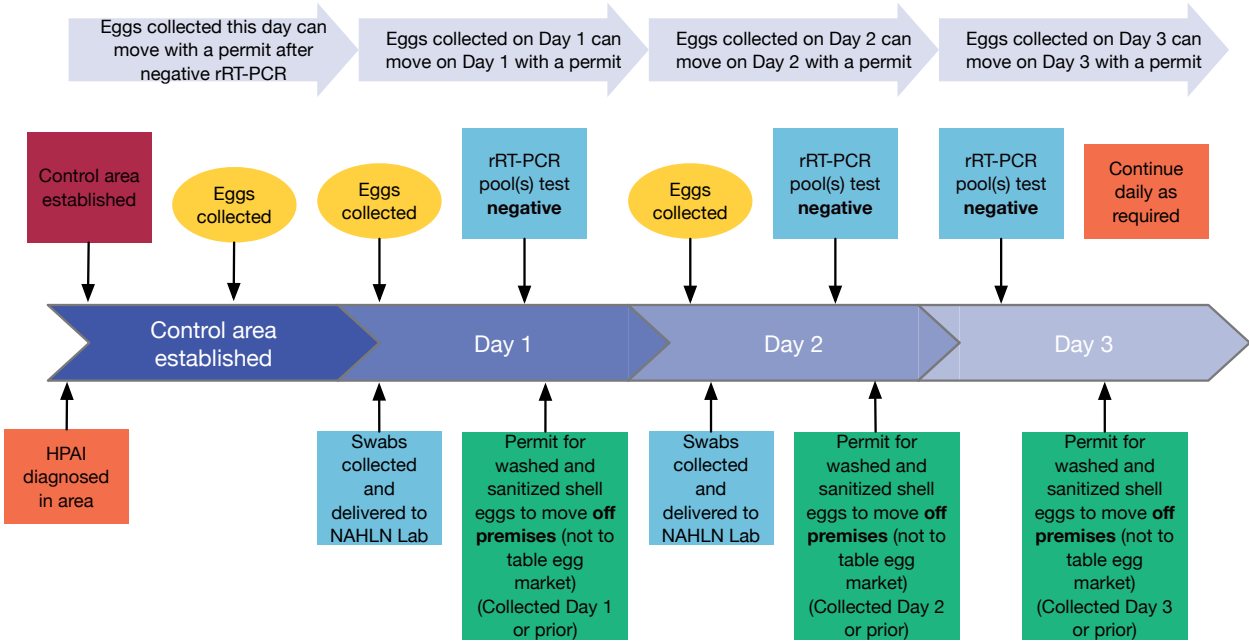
Eggs collected this day can move with a permit after negative rRT-PCR

Eggs collected on Day 1 can move on Day 1 with a permit

Eggs collected on Day 2 can move on Day 2 with a permit

Eggs collected on Day 3 can move on Day 3 with a permit

Control area established

Eggs collected

Eggs collected

rRT-PCR pool(s) test **negative**

Eggs collected

rRT-PCR pool(s) test **negative**

rRT-PCR pool(s) test **negative**

Continue daily as required

Control area established

Day 1

Day 2

Day 3

HPAI diagnosed in area

Swabs collected and delivered to NAHLN Lab

Permit for washed and sanitized shell eggs to move **off premises** (not to table egg market) (Collected Day 1 or prior)

Swabs collected and delivered to NAHLN Lab

Permit for washed and sanitized shell eggs to move **off premises** (not to table egg market) (Collected Day 2 or prior)

Permit for washed and sanitized shell eggs to move **off premises** (not to table egg market) (Collected Day 3 or prior)